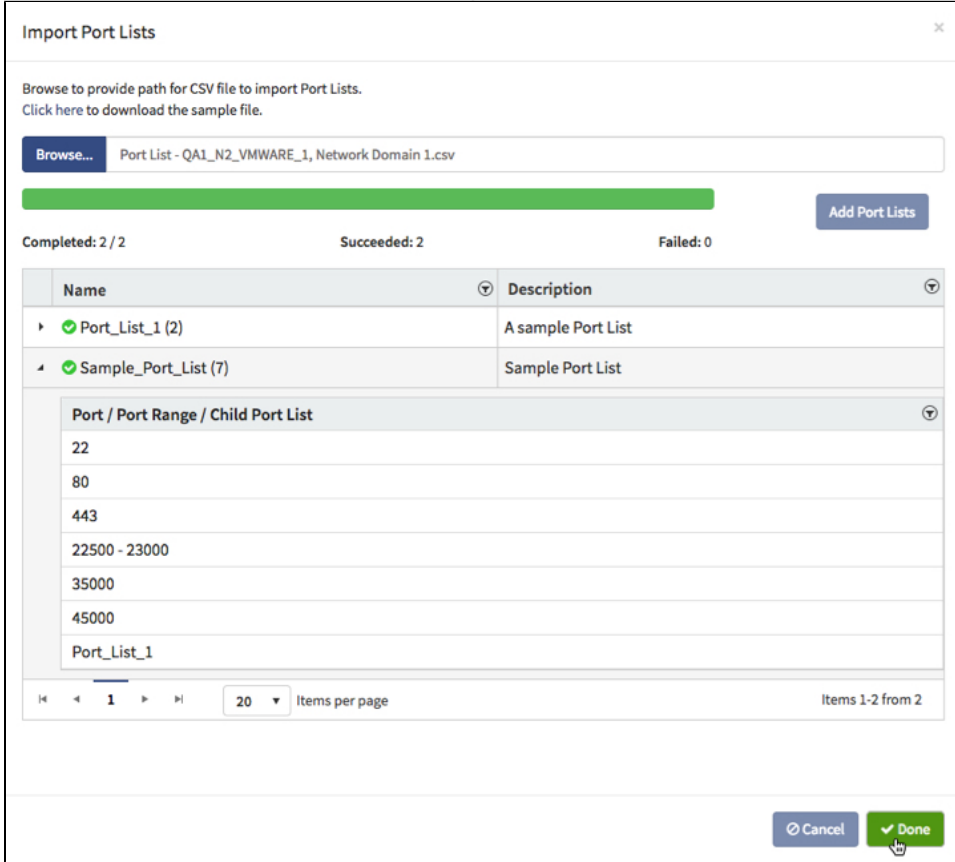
Import Port Lists

×

Browse to provide path for CSV file to import Port Lists.
Click here to download the sample file.

Browse... Port List - QA1_N2_VMWARE_1, Network Domain 1.csv

Add Port Lists

Completed: 2 / 2 Succeeded: 2 Failed: 0

| Name | Description |
|---|---|
| Port_List_1 (2) | A sample Port List |
| Sample_Port_List (7) | Sample Port List |

| Port / Port Range / Child Port List |
|---|
| 22 |
| 80 |
| 443 |
| 22500 - 23000 |
| 35000 |
| 45000 |
| Port_List_1 |

1 20 Items per page Items 1-2 from 2

Cancel Done